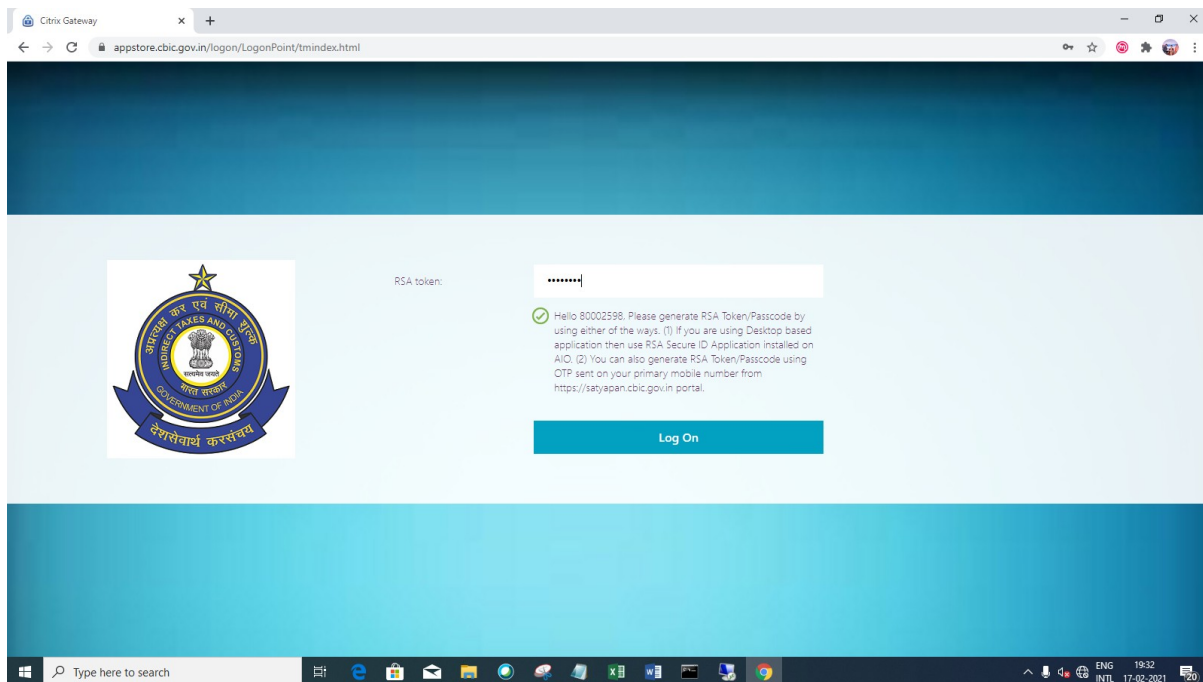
Citrix Gateway

appstore.cbic.gov.in/logon/LogonPoint/tmindex.html

अप्रत्यक्ष कर एवं सीमा शुल्क
INDIRECT TAXES AND CUSTOMS
सत्यमेव जयते
भारत सरकार
GOVERNMENT OF INDIA
देशसेवार्थ करसंचय

RSA token:

••••••••

Hello 80002598. Please generate RSA Token/Passcode by using either of the ways. (1) If you are using Desktop based application then use RSA Secure ID Application installed on AIO. (2) You can also generate RSA Token/Passcode using OTP sent on your primary mobile number from https://satyapan.cbic.gov.in portal.

Log On

Type here to search

ENG INTL 19:32 17-02-2021